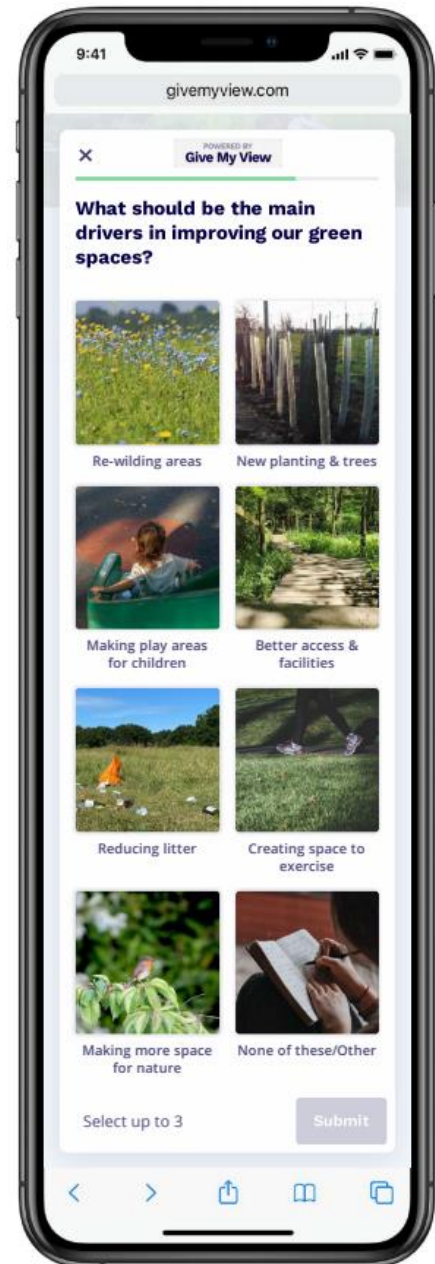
9:41

givemyview.com

×

POWERED BY
Give My View

What should be the main drivers in improving our green spaces?

Re-wilding areas

New planting & trees

Making play areas for children

Better access & facilities

Reducing litter

Creating space to exercise

Making more space for nature

None of these/Other

Select up to 3

Submit